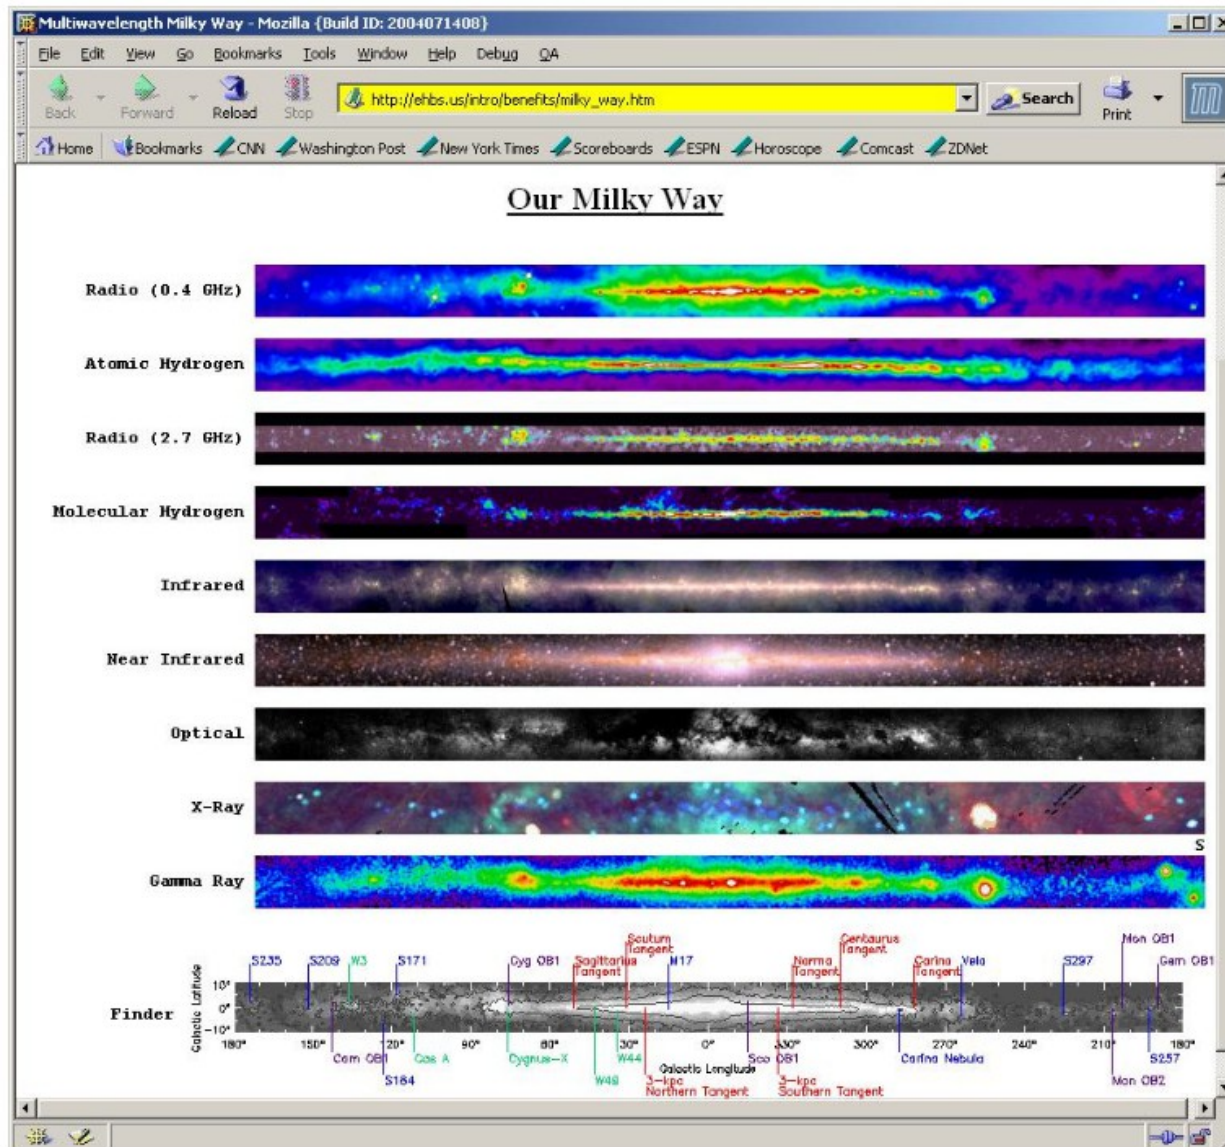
Multiwavelength Milky Way - Mozilla {Build ID: 2004071408}

File Edit View Go Bookmarks Tools Window Help Debug QA

Back Forward Reload Stop http://ehbs.us/intro/benefits/milky_way.htm Search Print

Home Bookmarks CNN Washington Post New York Times Scoreboards ESPN Horoscope Comcast ZDNet

Our Milky Way

Radio (0.4 GHz)

Atomic Hydrogen

Radio (2.7 GHz)

Molecular Hydrogen

Infrared

Near Infrared

Optical

X-Ray

S

Gamma Ray

Finder

S235 S209 W3 S171 Cyg OB1 Sagittarius Tangent Scutum Tangent M17 Norma Tangent Centaurus Tangent Carina Tangent Vela S297 Mon OB1 Gem OB1

Galactic Latitude 10° 0° −10°

180° 150° 120° 90° 60° 30° 0° 330° 300° 270° 240° 210° 180°

Cam OB1 S184 Cas A Cygnus-X W49 W44 3-kpc Northern Tangent Galactic Longitude Sco OB1 3-kpc Southern Tangent Carina Nebula Mon OB2 S257